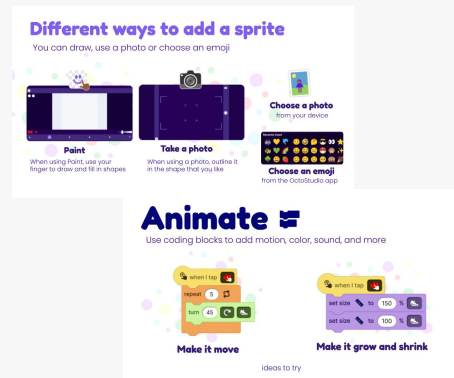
Different ways to add a sprite

You can draw, use a photo or choose an emoji

Paint
When using Paint, use your finger to draw and fill in shapes

Take a photo
When using a photo, outline it in the shape that you like

Choose a photo
from your device

Recently Used

Choose an emoji
from the OctoStudio app

Animate

Use coding blocks to add motion, color, sound, and more

when I tap
repeat 5
turn 45

Make it move

when I tap
set size to 150 %
set size to 100 %

Make it grow and shrink

ideas to try